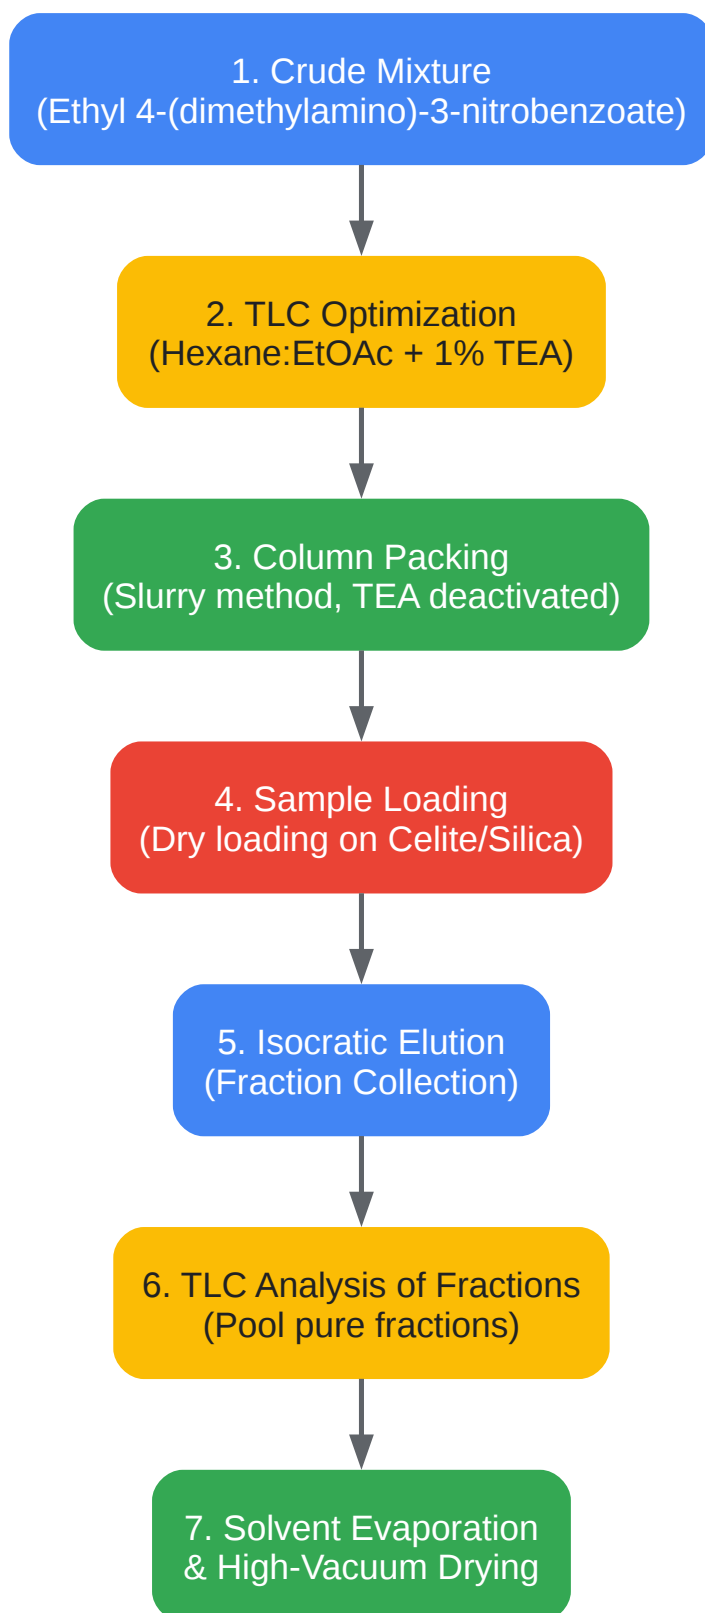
1. Crude Mixture
(Ethyl 4-(dimethylamino)-3-nitrobenzoate)

2. TLC Optimization
(Hexane:EtOAc + 1% TEA)

3. Column Packing
(Slurry method, TEA deactivated)

4. Sample Loading
(Dry loading on Celite/Silica)

5. Isocratic Elution
(Fraction Collection)

6. TLC Analysis of Fractions
(Pool pure fractions)

7. Solvent Evaporation
& High-Vacuum Drying